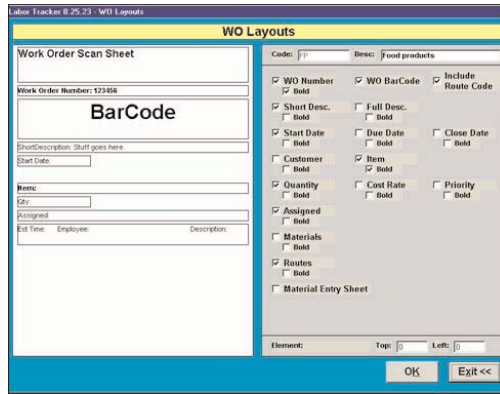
Labor Tracker 8.25.23 - WO Layouts

WO Layouts

Work Order Scan Sheet

Work Order Number: 123456

BarCode

ShortDescription: Stuff goes here.

Start Date:

Item:

Qty:

Assigned:

Est Time: Employee: Description:

Code: FP Desc: Food products

☑ WO Number ☑ Bold
☑ WO BarCode
☑ Include Route Code
☑ Short Desc. ☐ Bold
☐ Full Desc. ☐ Bold
☑ Start Date ☐ Bold
☐ Due Date ☐ Bold
☐ Close Date ☐ Bold
☐ Customer ☐ Bold
☑ Item ☑ Bold
☑ Quantity ☐ Bold
☐ Cost Rate ☐ Bold
☐ Priority ☐ Bold
☑ Assigned ☐ Bold
☐ Materials ☐ Bold
☑ Routes ☐ Bold
☐ Material Entry Sheet

Element: Top: 0 Left: 0

OK Exit<<